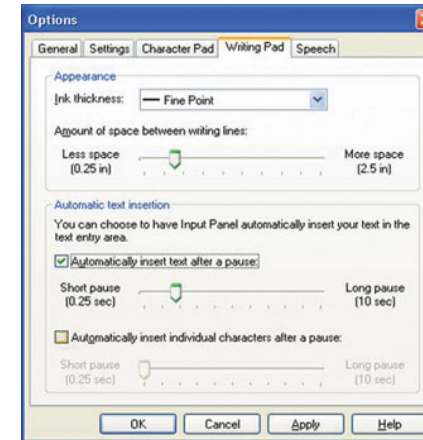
Options

General | Settings | Character Pad | Writing Pad | Speech

Appearance

Ink thickness: — Fine Point

Amount of space between writing lines:

Less space (0.25 in)

More space (2.5 in)

Automatic text insertion

You can choose to have Input Panel automatically insert your text in the text entry area.

Automatically insert text after a pause:

Short pause (0.25 sec)

Long pause (10 sec)

Automatically insert individual characters after a pause:

Short pause (0.25 sec)

Long pause (10 sec)

OK | Cancel | Apply | Help